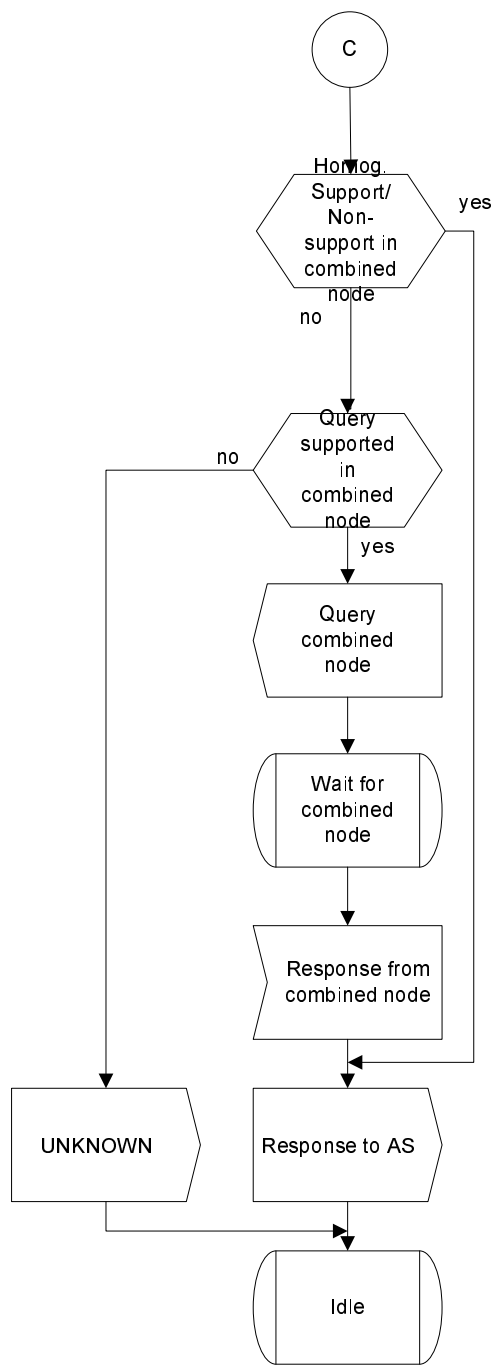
C

Homog. Support/ Non-support in combined node

yes

no

Query supported in combined node

no

yes

Query combined node

Wait for combined node

Response from combined node

UNKNOWN

Response to AS

Idle